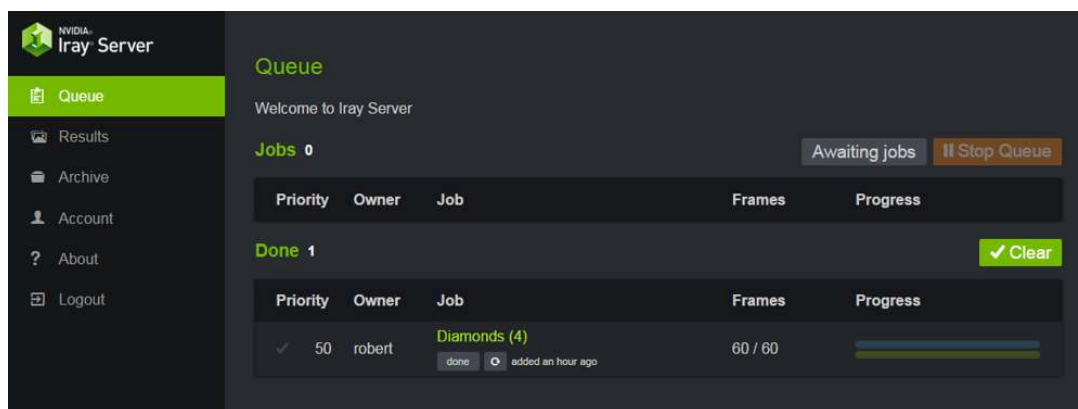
NVIDIA. Iray Server

Queue
Results
Archive
Account
? About
Logout

Queue

Welcome to Iray Server

Jobs 0

Awaiting jobs
Stop Queue

| Priority | Owner | Job | Frames | Progress |
|---|---|---|---|---|

Done 1

✓ Clear

| Priority | Owner | Job | Frames | Progress |
|---|---|---|---|---|
| ✓ 50 | robert | Diamonds (4) done added an hour ago | 60 / 60 | |